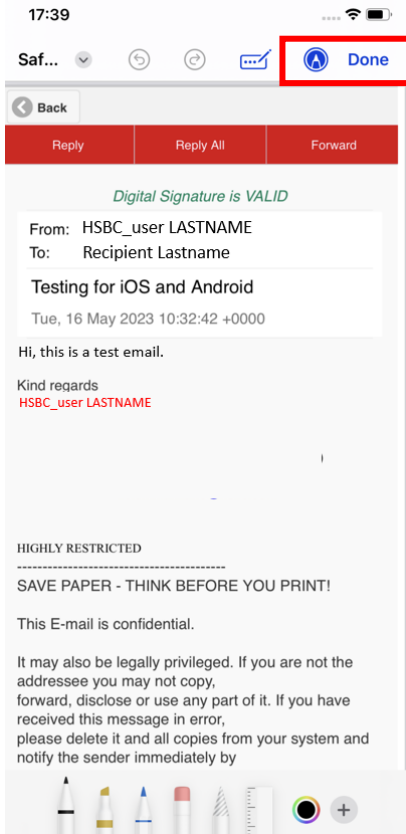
17:39

Saf...

Done

Back

Reply | Reply All | Forward

Digital Signature is VALID

From: HSBC_user LASTNAME
To: Recipient Lastname

Testing for iOS and Android

Tue, 16 May 2023 10:32:42 +0000

Hi, this is a test email.

Kind regards
HSBC_user LASTNAME

HIGHLY RESTRICTED
----------------------------------------
SAVE PAPER - THINK BEFORE YOU PRINT!

This E-mail is confidential.

It may also be legally privileged. If you are not the addressee you may not copy, forward, disclose or use any part of it. If you have received this message in error, please delete it and all copies from your system and notify the sender immediately by